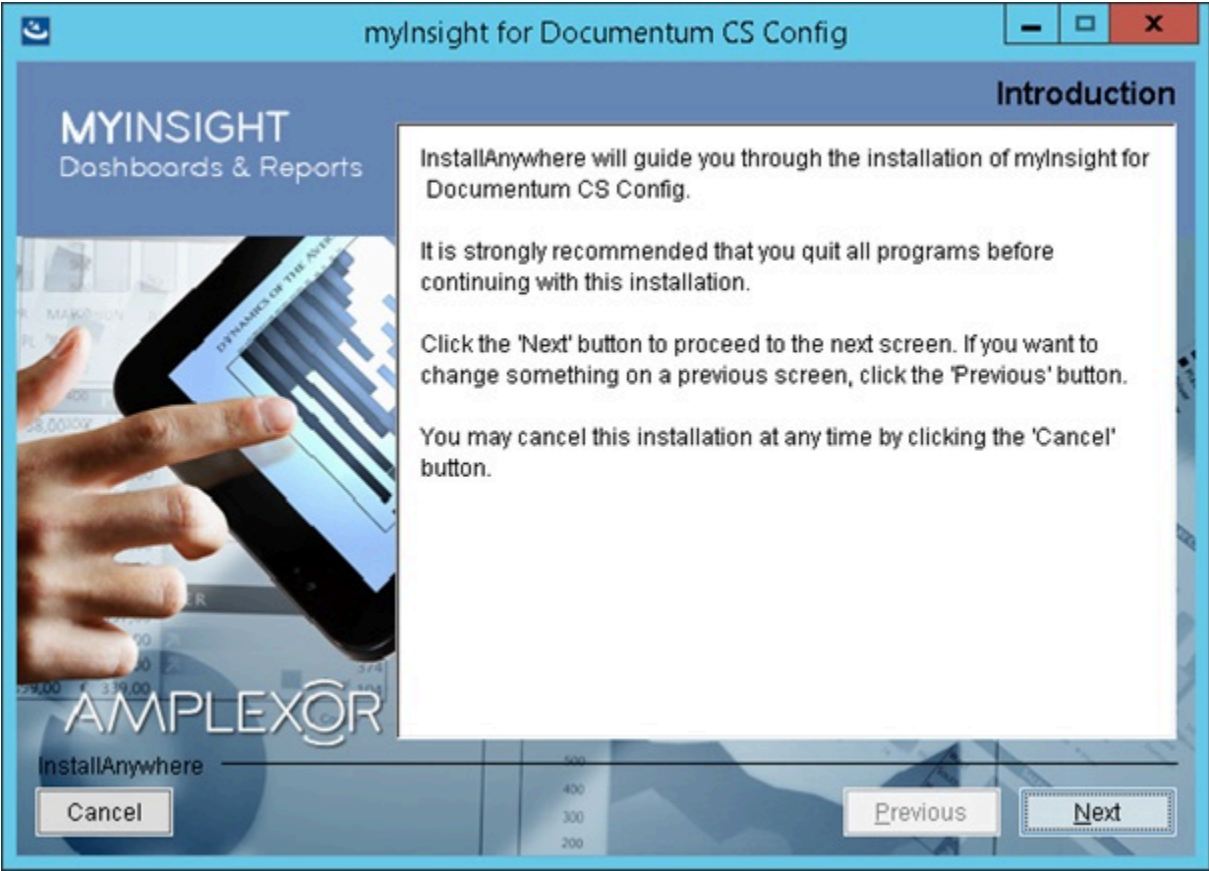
myInsight for Documentum CS Config

Introduction

MYINSIGHT
Dashboards & Reports

InstallAnywhere will guide you through the installation of myInsight for Documentum CS Config.

It is strongly recommended that you quit all programs before continuing with this installation.

Click the 'Next' button to proceed to the next screen. If you want to change something on a previous screen, click the 'Previous' button.

You may cancel this installation at any time by clicking the 'Cancel' button.

AMPLEXOR

InstallAnywhere

Cancel

Previous

Next